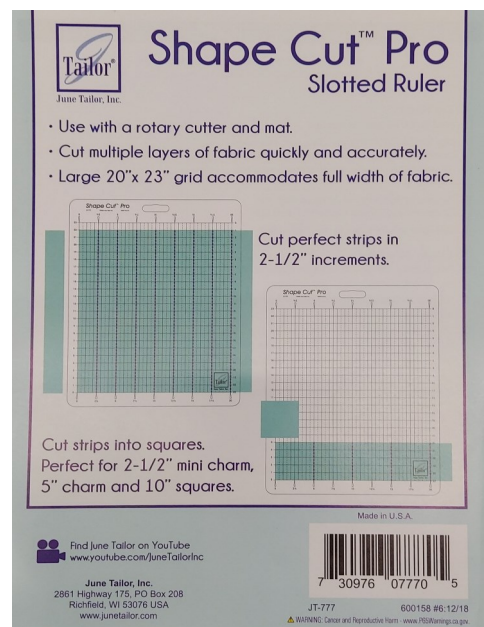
Tailor
June Tailor, Inc.

Shape Cut™ Pro
Slotted Ruler

· Use with a rotary cutter and mat.
· Cut multiple layers of fabric quickly and accurately.
· Large 20"x 23" grid accommodates full width of fabric.

Shape Cut™ Pro

Cut perfect strips in 2-1/2" increments.

Shape Cut™ Pro

Cut strips into squares. Perfect for 2-1/2" mini charm, 5" charm and 10" squares.

Made in U.S.A.

Find June Tailor on YouTube
www.youtube.com/JuneTailorInc

June Tailor, Inc.
2861 Highway 175, PO Box 208
Richfield, WI 53076 USA
www.junetailor.com

7 30976 07770 5

JT-777
600158 #6:12/18
⚠ WARNING: Cancer and Reproductive Harm - www.P65Warnings.ca.gov.